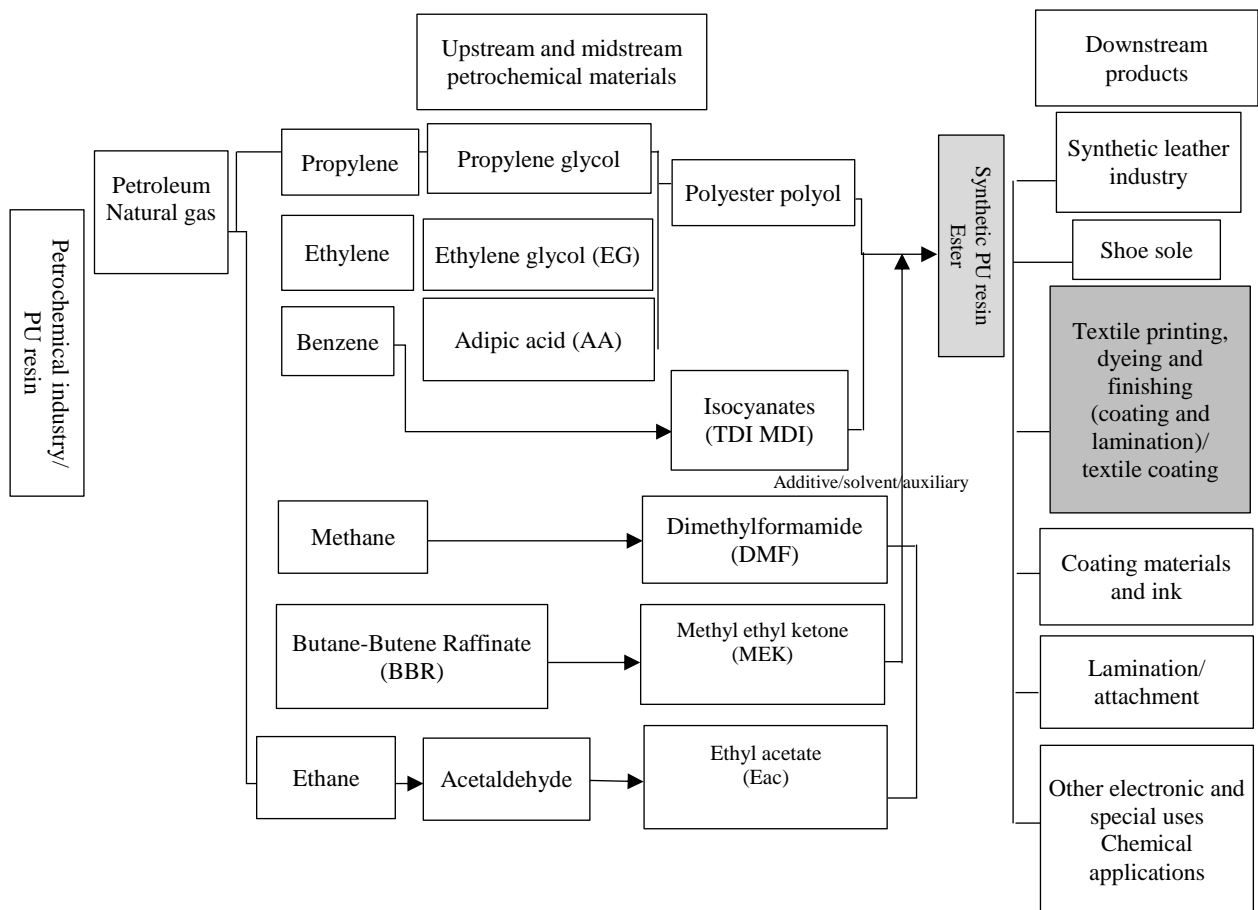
Petrochemical industry/ PU resin

Upstream and midstream petrochemical materials

Downstream products

Petroleum Natural gas

Propylene

Propylene glycol

Ethylene

Ethylene glycol (EG)

Benzene

Adipic acid (AA)

Polyester polyol

Isocyanates (TDI MDI)

Synthetic PU resin Ester

Additive/solvent/auxiliary

Methane

Dimethylformamide (DMF)

Butane-Butene Raffinate (BBR)

Methyl ethyl ketone (MEK)

Ethane

Acetaldehyde

Ethyl acetate (Eac)

Synthetic leather industry

Shoe sole

Textile printing, dyeing and finishing (coating and lamination)/ textile coating

Coating materials and ink

Lamination/ attachment

Other electronic and special uses Chemical applications